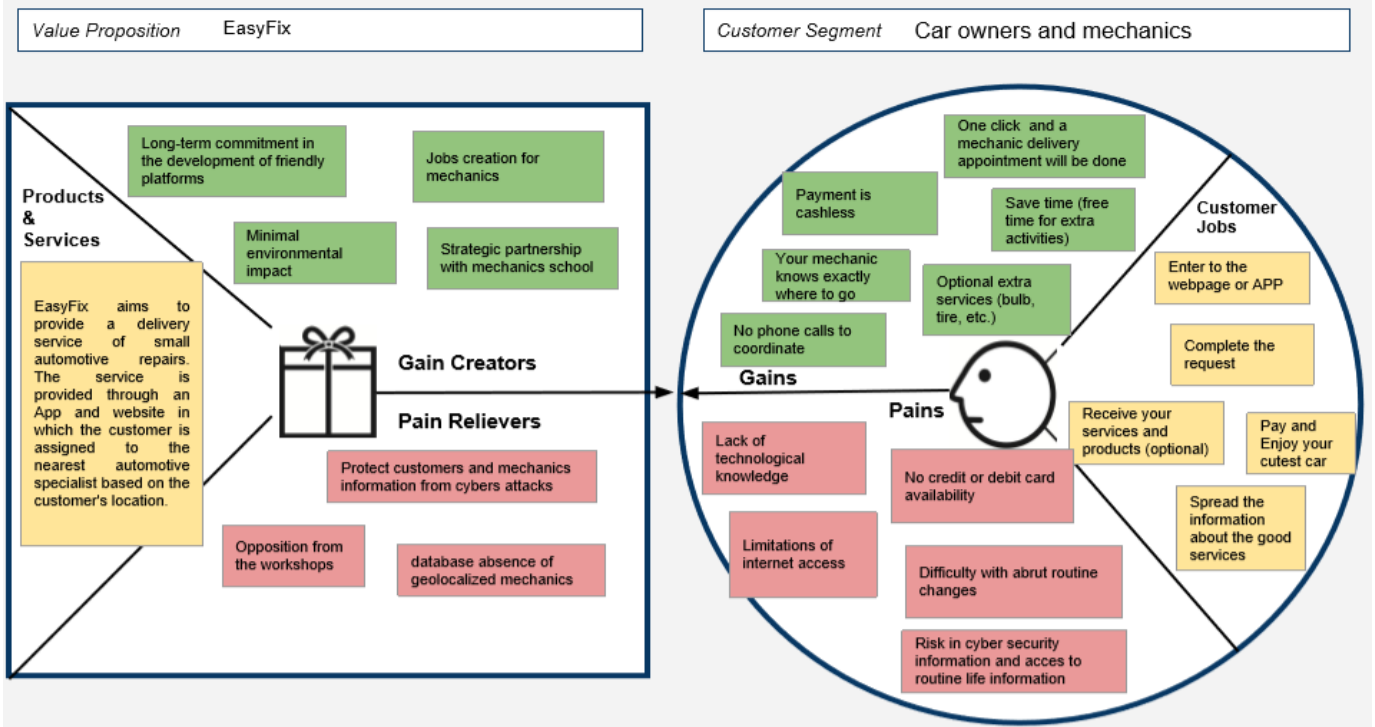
Value Proposition EasyFix

Customer Segment Car owners and mechanics

Products & Services

EasyFix aims to provide a delivery service of small automotive repairs. The service is provided through an App and website in which the customer is assigned to the nearest automotive specialist based on the customer's location.

Long-term commitment in the development of friendly platforms

Jobs creation for mechanics

Minimal environmental impact

Strategic partnership with mechanics school

Gain Creators

Pain Relievers

Protect customers and mechanics information from cybers attacks

Opposition from the workshops

database absence of geolocalized mechanics

One click and a mechanic delivery appointment will be done

Payment is cashless

Save time (free time for extra activities)

Your mechanic knows exactly where to go

Optional extra services (bulb, tire, etc.)

No phone calls to coordinate

Gains

Pains

Customer Jobs

Enter to the webpage or APP

Complete the request

Receive your services and products (optional)

Pay and Enjoy your cutest car

Spread the information about the good services

Lack of technological knowledge

No credit or debit card availability

Limitations of internet access

Difficulty with abrut routine changes

Risk in cyber security information and acces to routine life information